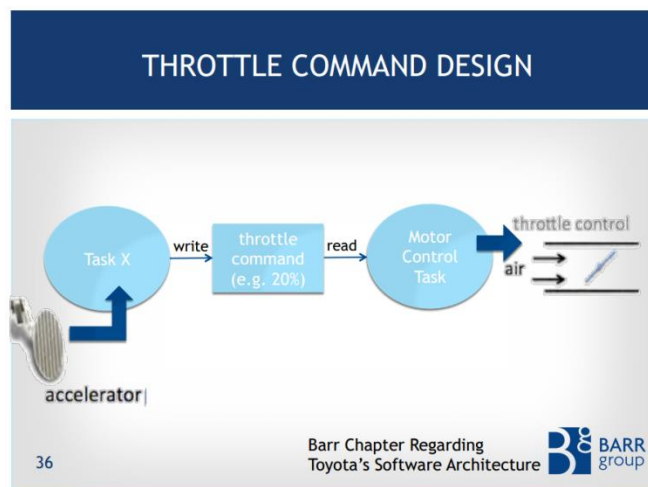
THROTTLE COMMAND DESIGN

Task X

write

throttle command (e.g. 20%)

read

Motor Control Task

throttle control

air

accelerator

36

Barr Chapter Regarding Toyota's Software Architecture

BARR group